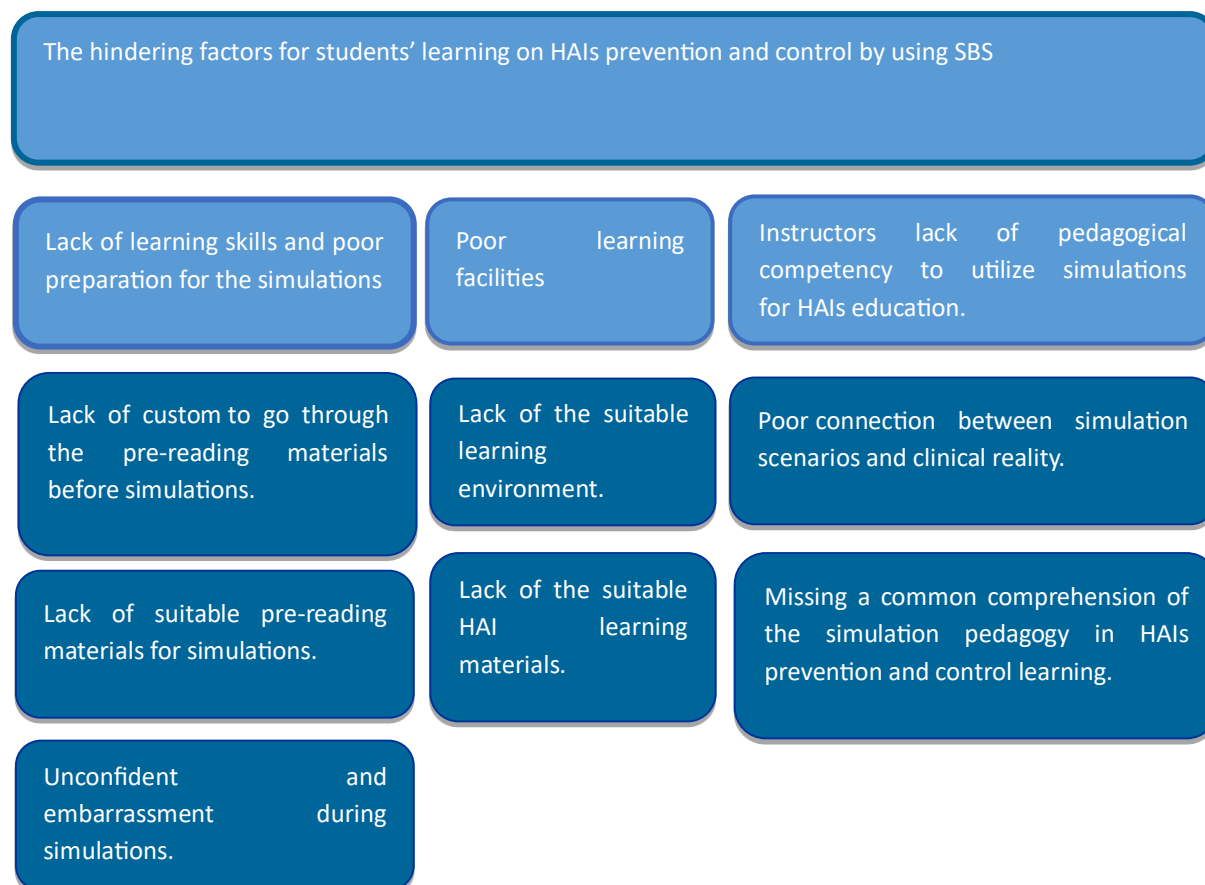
The hindering factors for students' learning on HAIs prevention and control by using SBS

Lack of learning skills and poor preparation for the simulations

Lack of custom to go through the pre-reading materials before simulations.

Lack of suitable pre-reading materials for simulations.

Unconfident and embarrassment during simulations.

Poor learning facilities

Lack of the suitable learning environment.

Lack of the suitable HAI learning materials.

Instructors lack of pedagogical competency to utilize simulations for HAIs education.

Poor connection between simulation scenarios and clinical reality.

Missing a common comprehension of the simulation pedagogy in HAIs prevention and control learning.